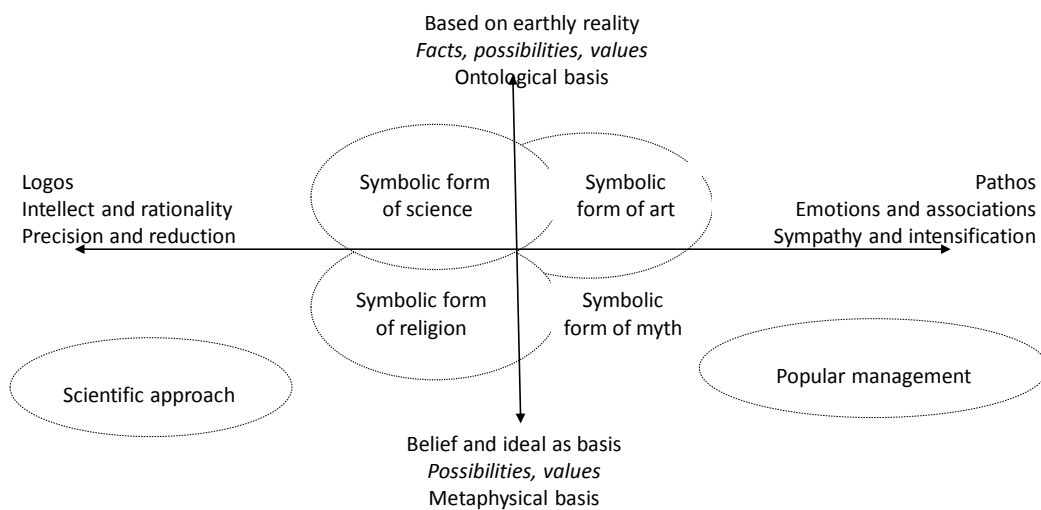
Based on earthly reality
*Facts, possibilities, values*
Ontological basis

Logos
Intellect and rationality
Precision and reduction

Symbolic form of science

Symbolic form of art

Pathos
Emotions and associations
Sympathy and intensification

Symbolic form of religion

Symbolic form of myth

Scientific approach

Popular management

Belief and ideal as basis
*Possibilities, values*
Metaphysical basis